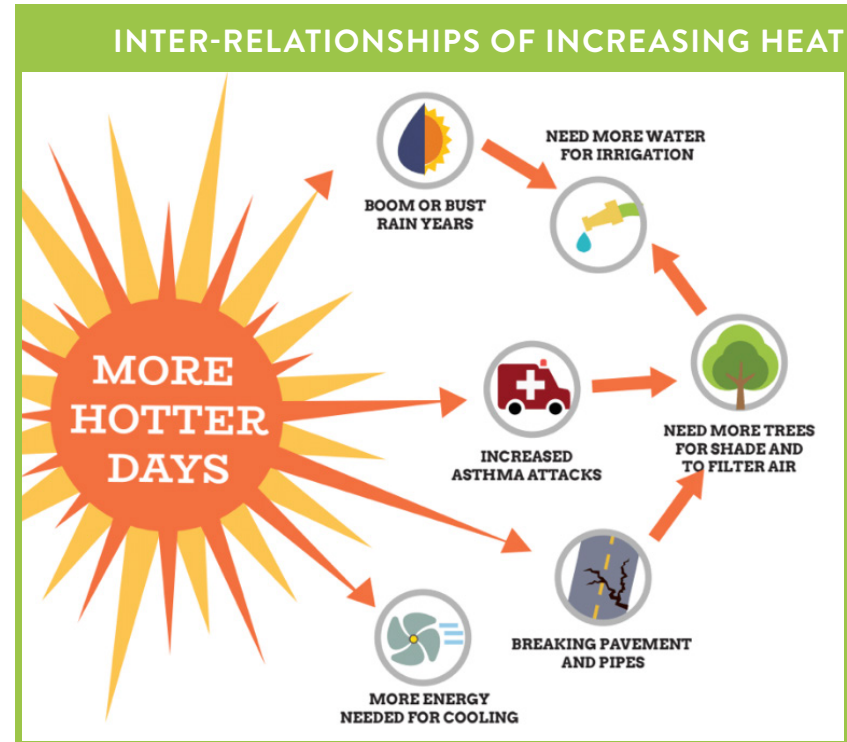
INTER-RELATIONSHIPS OF INCREASING HEAT

MORE HOTTER DAYS

BOOM OR BUST RAIN YEARS

NEED MORE WATER FOR IRRIGATION

INCREASED ASTHMA ATTACKS

NEED MORE TREES FOR SHADE AND TO FILTER AIR

BREAKING PAVEMENT AND PIPES

MORE ENERGY NEEDED FOR COOLING